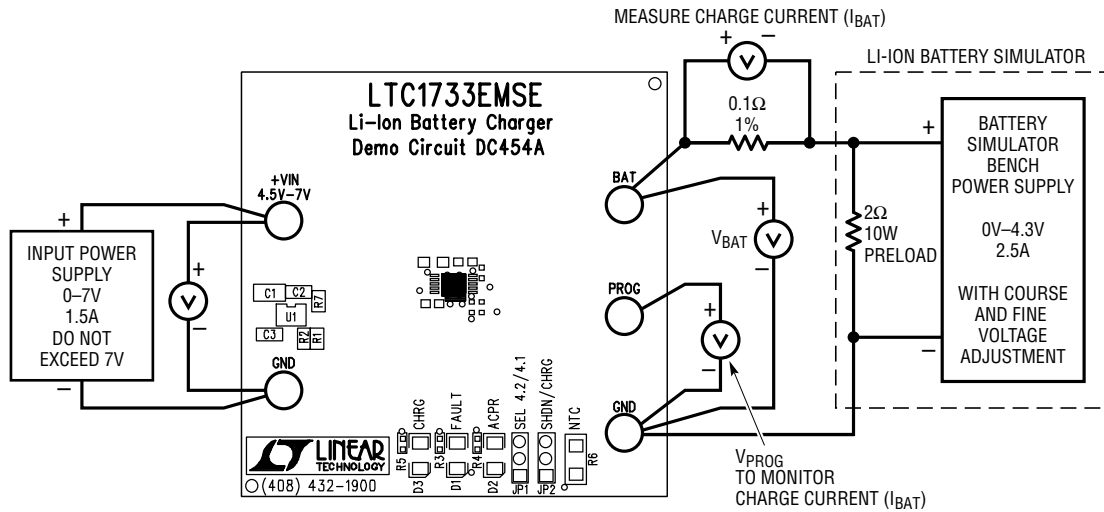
MEASURE CHARGE CURRENT ($I_{BAT}$)

+ −

LI-ION BATTERY SIMULATOR

LTC1733EMSE
Li-Ion Battery Charger
Demo Circuit DC454A

0.1Ω
1%

+

BATTERY SIMULATOR BENCH POWER SUPPLY

0V–4.3V
2.5A

WITH COURSE AND FINE VOLTAGE ADJUSTMENT

−

BAT

+
$V_{BAT}$
−

2Ω
10W
PRELOAD

+VIN
4.5V–7V

+

INPUT POWER SUPPLY
0–7V
1.5A
DO NOT EXCEED 7V

−

+
−

C1 C2 R7
U1
C3 R2 R1

PROG

+
−

GND

GND

CHRG FAULT ACPR SEL 4.2/4.1 SHDN/CHRG NTC

R5 R3 R4 R6
D3 D1 D2 JP1 JP2

LINEAR TECHNOLOGY
(408) 432-1900

$V_{PROG}$
TO MONITOR
CHARGE CURRENT ($I_{BAT}$)